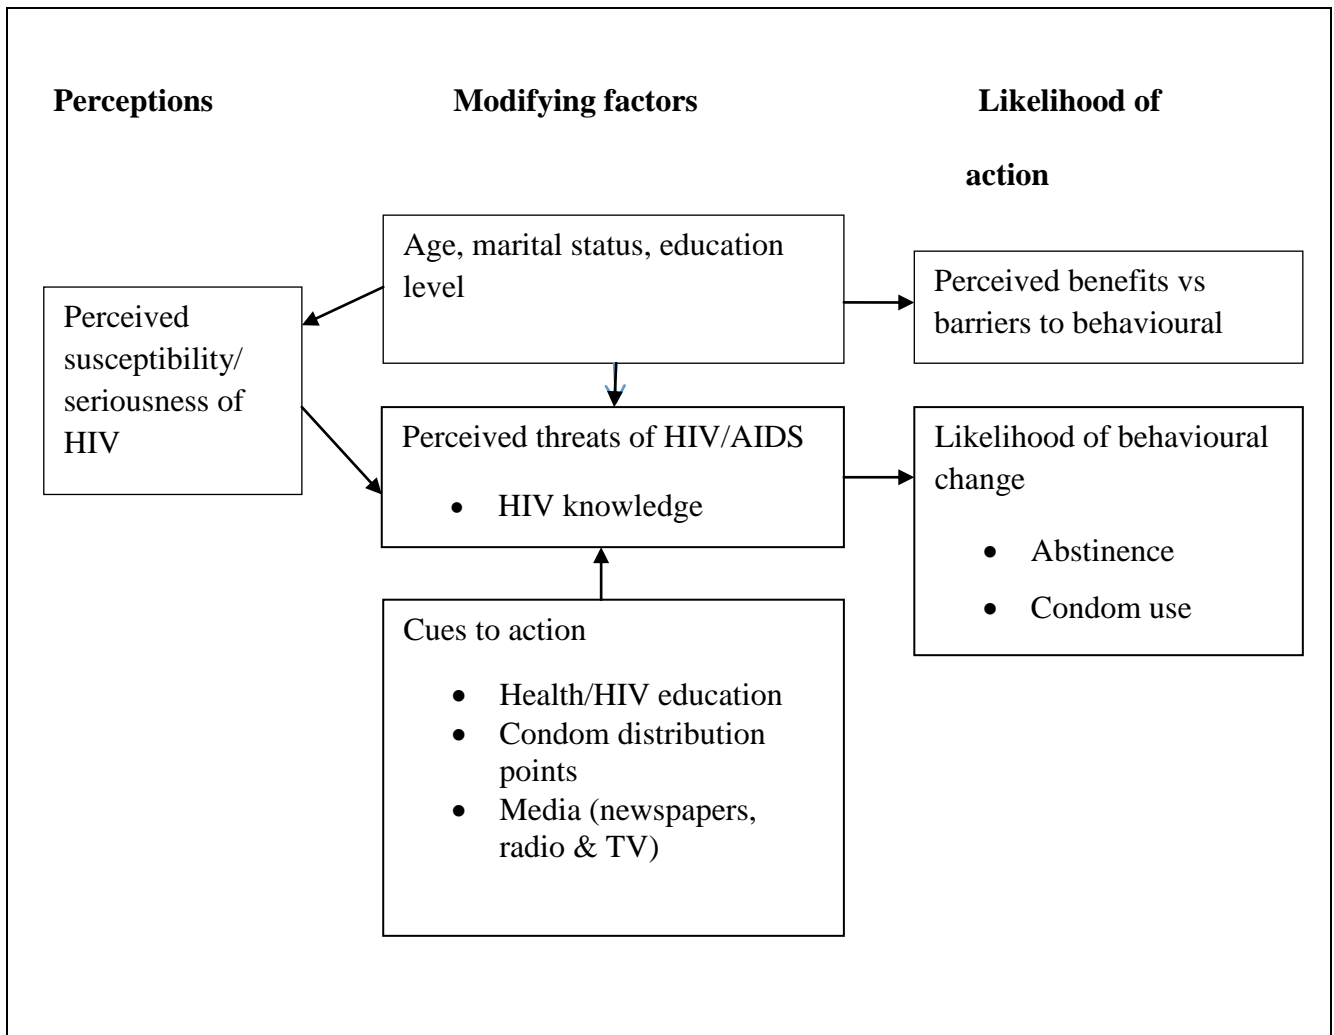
**Perceptions**

**Modifying factors**

**Likelihood of action**

Perceived susceptibility/ seriousness of HIV

Age, marital status, education level

Perceived threats of HIV/AIDS

- HIV knowledge

Cues to action

- Health/HIV education
- Condom distribution points
- Media (newspapers, radio & TV)

Perceived benefits vs barriers to behavioural

Likelihood of behavioural change

- Abstinence
- Condom use